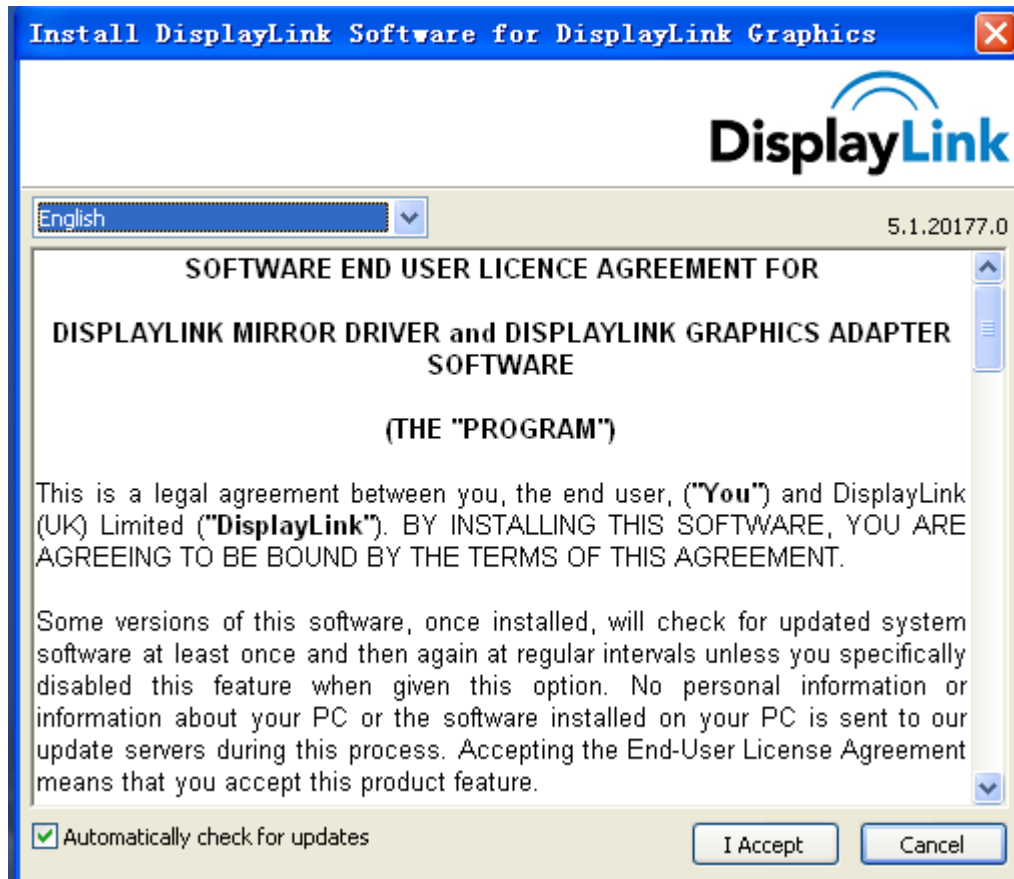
Install DisplayLink Software for DisplayLink Graphics

DisplayLink

English

5.1.20177.0

SOFTWARE END USER LICENCE AGREEMENT FOR

DISPLAYLINK MIRROR DRIVER and DISPLAYLINK GRAPHICS ADAPTER SOFTWARE

(THE "PROGRAM")

This is a legal agreement between you, the end user, ("You") and DisplayLink (UK) Limited ("DisplayLink"). BY INSTALLING THIS SOFTWARE, YOU ARE AGREEING TO BE BOUND BY THE TERMS OF THIS AGREEMENT.

Some versions of this software, once installed, will check for updated system software at least once and then again at regular intervals unless you specifically disabled this feature when given this option. No personal information or information about your PC or the software installed on your PC is sent to our update servers during this process. Accepting the End-User License Agreement means that you accept this product feature.

Automatically check for updates

I Accept

Cancel